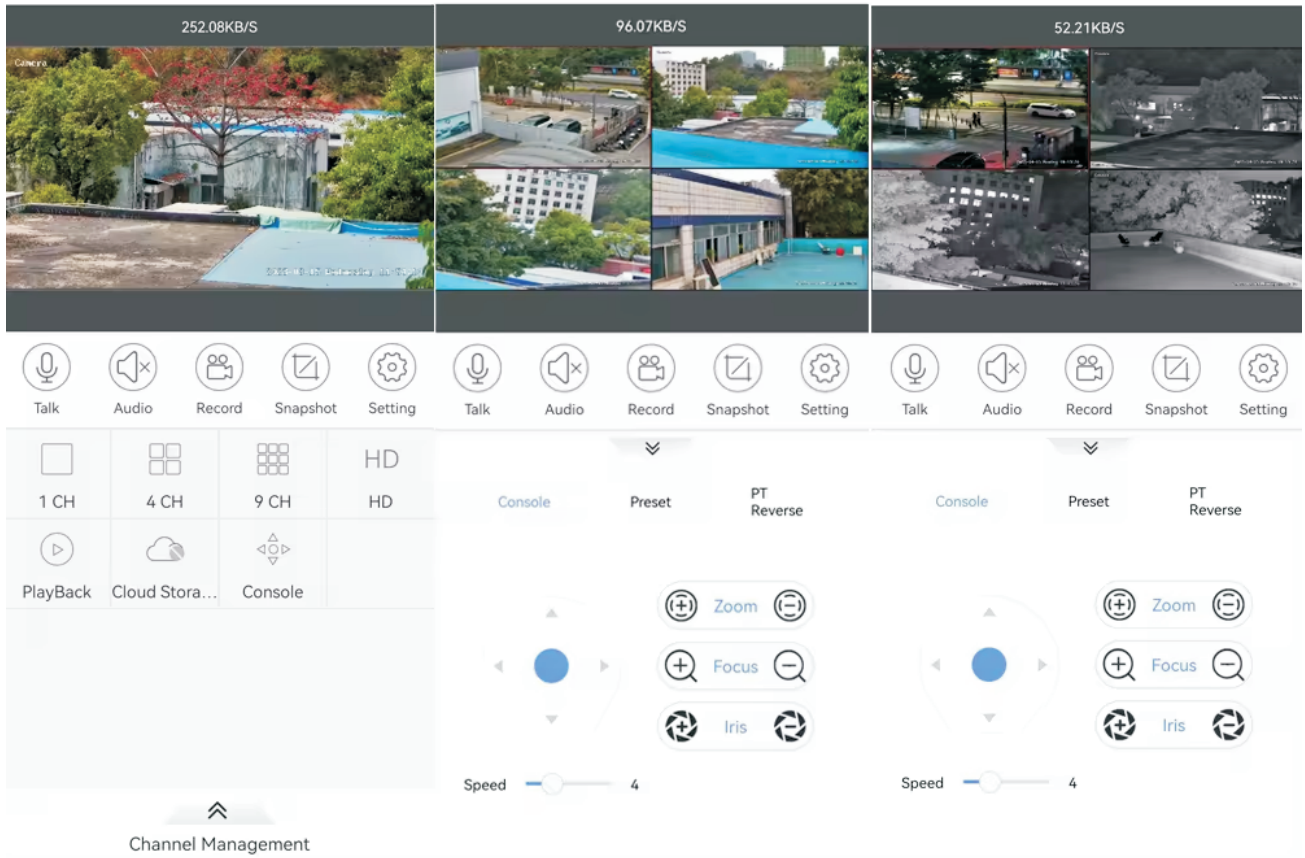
252.08KB/S

Camera

Talk Audio Record Snapshot Setting

1 CH 4 CH 9 CH HD

HD

PlayBack Cloud Stora... Console

Channel Management

96.07KB/S

Talk Audio Record Snapshot Setting

Console Preset PT Reverse

Zoom

Focus

Iris

Speed 4

52.21KB/S

Talk Audio Record Snapshot Setting

Console Preset PT Reverse

Zoom

Focus

Iris

Speed 4